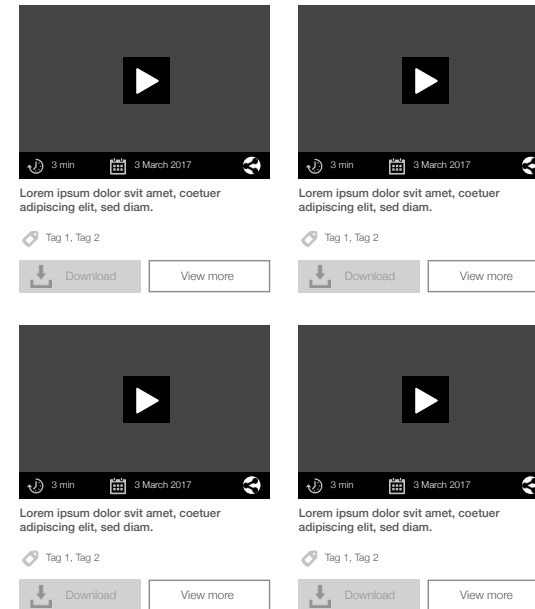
3 min 3 March 2017

Lorem ipsum dolor svit amet, coetuer adipiscing elit, sed diam.

Tag 1, Tag 2

Download View more

3 min 3 March 2017

Lorem ipsum dolor svit amet, coetuer adipiscing elit, sed diam.

Tag 1, Tag 2

Download View more

3 min 3 March 2017

Lorem ipsum dolor svit amet, coetuer adipiscing elit, sed diam.

Tag 1, Tag 2

Download View more

3 min 3 March 2017

Lorem ipsum dolor svit amet, coetuer adipiscing elit, sed diam.

Tag 1, Tag 2

Download View more